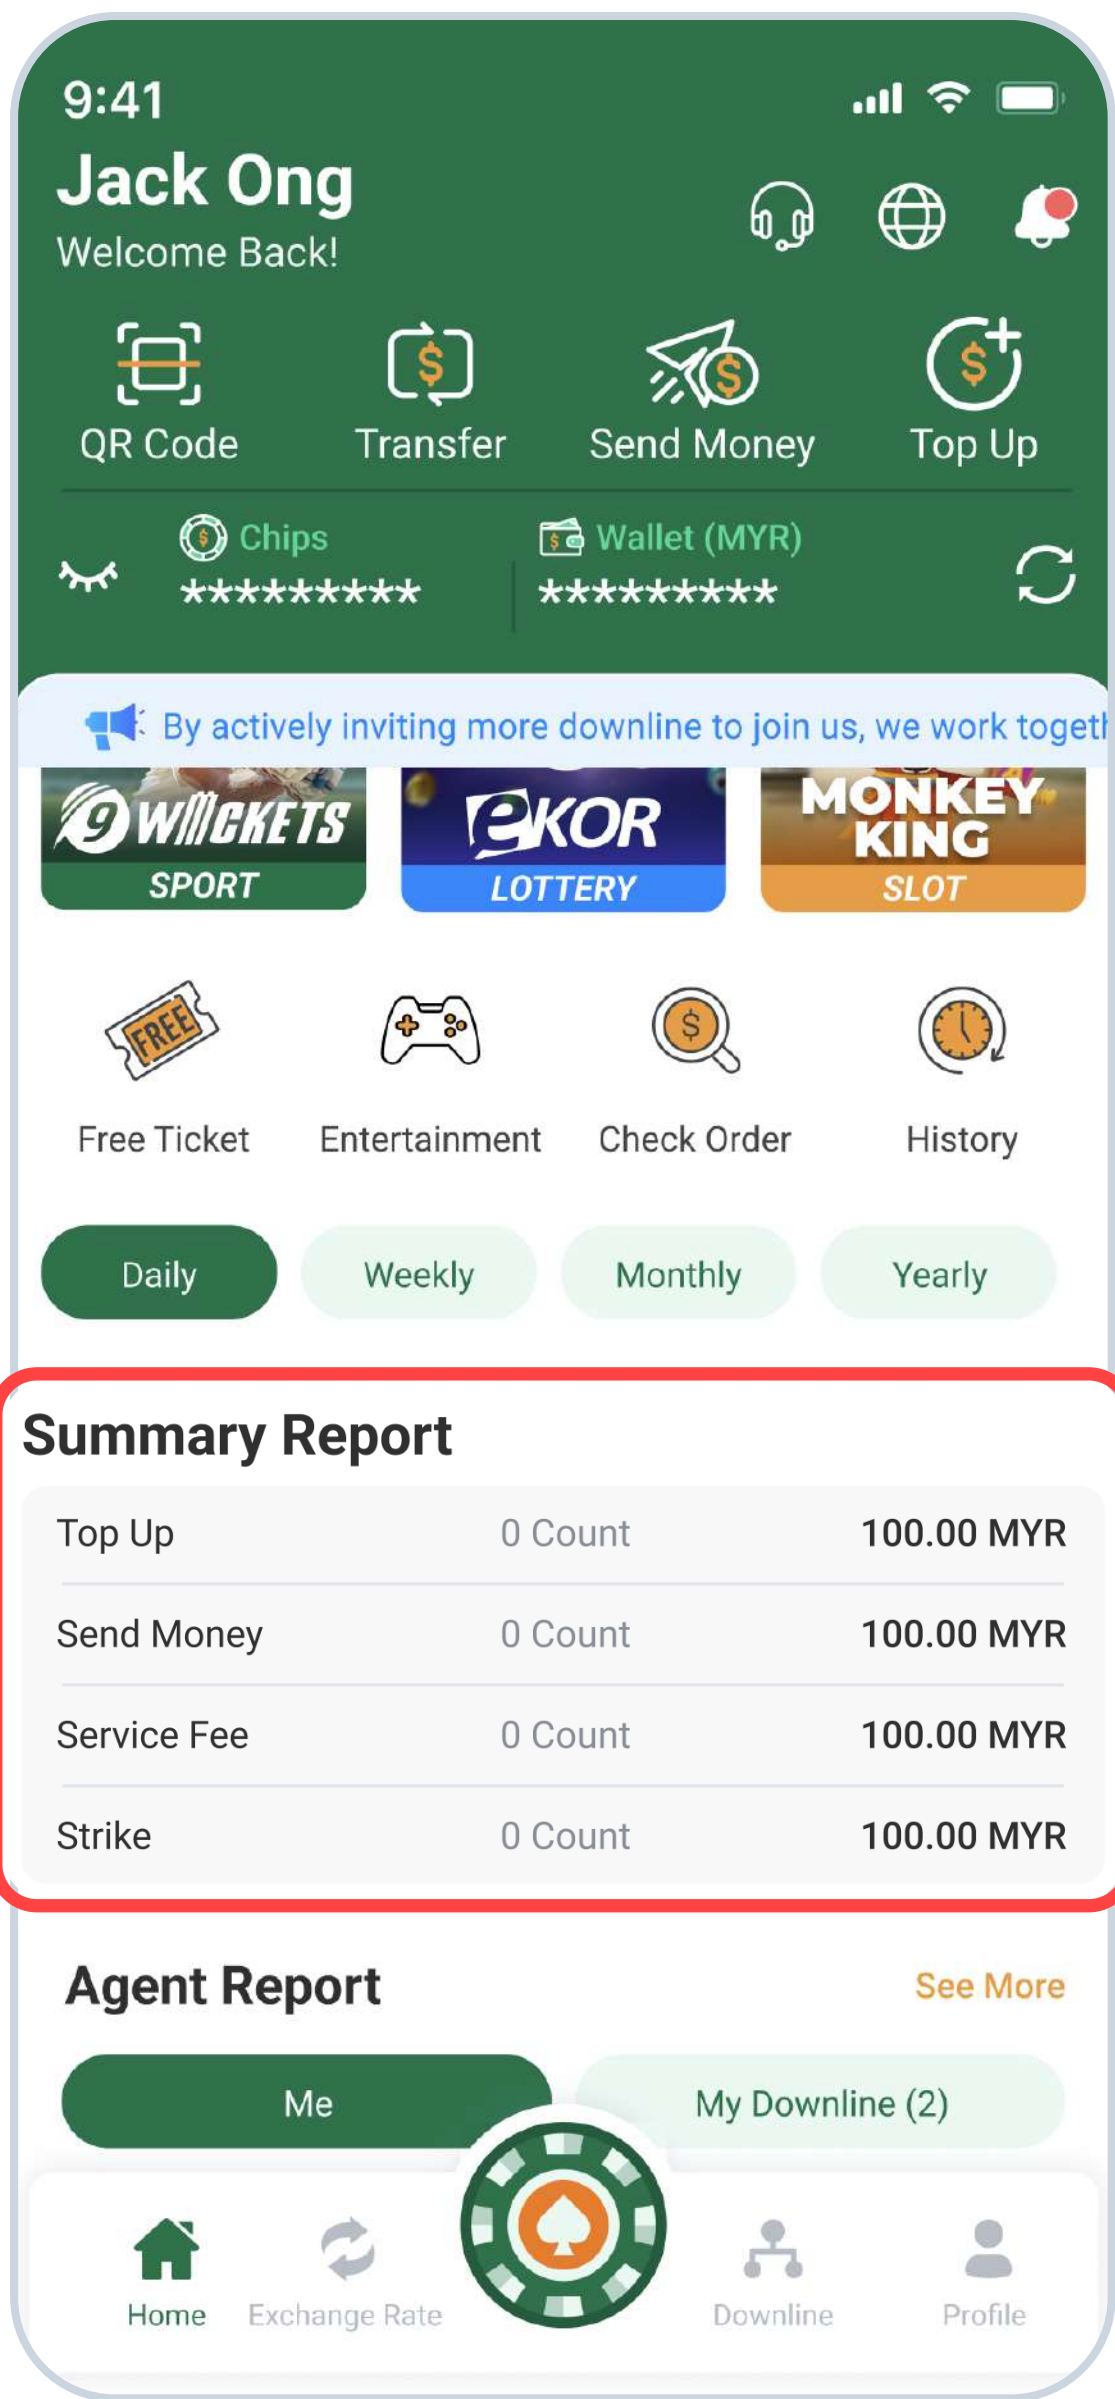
9:41

Jack Ong
Welcome Back!

QR Code
Transfer
Send Money
Top Up

Chips
*********
Wallet (MYR)
*********

By actively inviting more downline to join us, we work togeth

9 WICKETS
SPORT
eKOR
LOTTERY
MONKEY KING
SLOT

FREE
Free Ticket
Entertainment
Check Order
History

Daily
Weekly
Monthly
Yearly

Summary Report

| | | |
|---|---|---|
| Top Up | 0 Count | 100.00 MYR |
| Send Money | 0 Count | 100.00 MYR |
| Service Fee | 0 Count | 100.00 MYR |
| Strike | 0 Count | 100.00 MYR |

Agent Report
See More

Me
My Downline (2)

Home
Exchange Rate
Downline
Profile